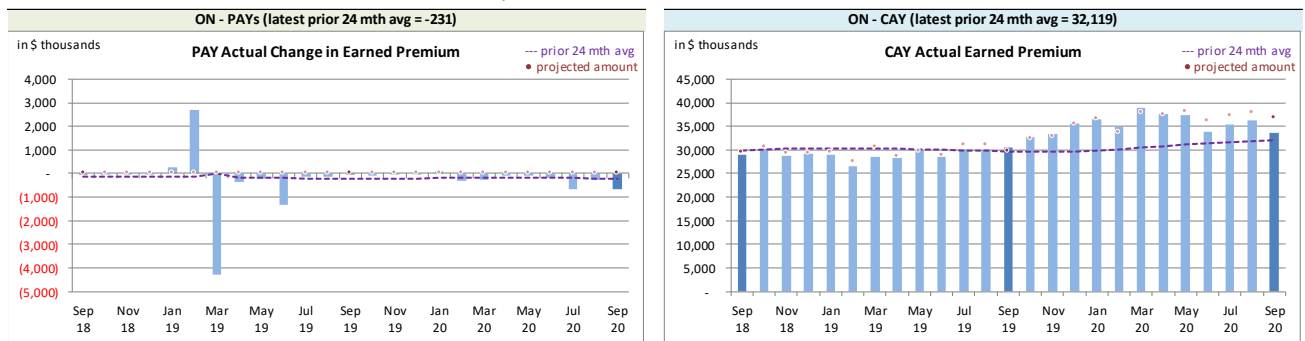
ON - PAYs (latest prior 24 mth avg = -231)

in $ thousands

PAY Actual Change in Earned Premium

--- prior 24 mth avg
• projected amount

4,000
3,000
2,000
1,000
-
(1,000)
(2,000)
(3,000)
(4,000)
(5,000)

Sep 18 Nov 18 Jan 19 Mar 19 May 19 Jul 19 Sep 19 Nov 19 Jan 20 Mar 20 May 20 Jul 20 Sep 20

ON - CAY (latest prior 24 mth avg = 32,119)

in $ thousands

CAY Actual Earned Premium

--- prior 24 mth avg
• projected amount

45,000
40,000
35,000
30,000
25,000
20,000
15,000
10,000
5,000
-

Sep 18 Nov 18 Jan 19 Mar 19 May 19 Jul 19 Sep 19 Nov 19 Jan 20 Mar 20 May 20 Jul 20 Sep 20